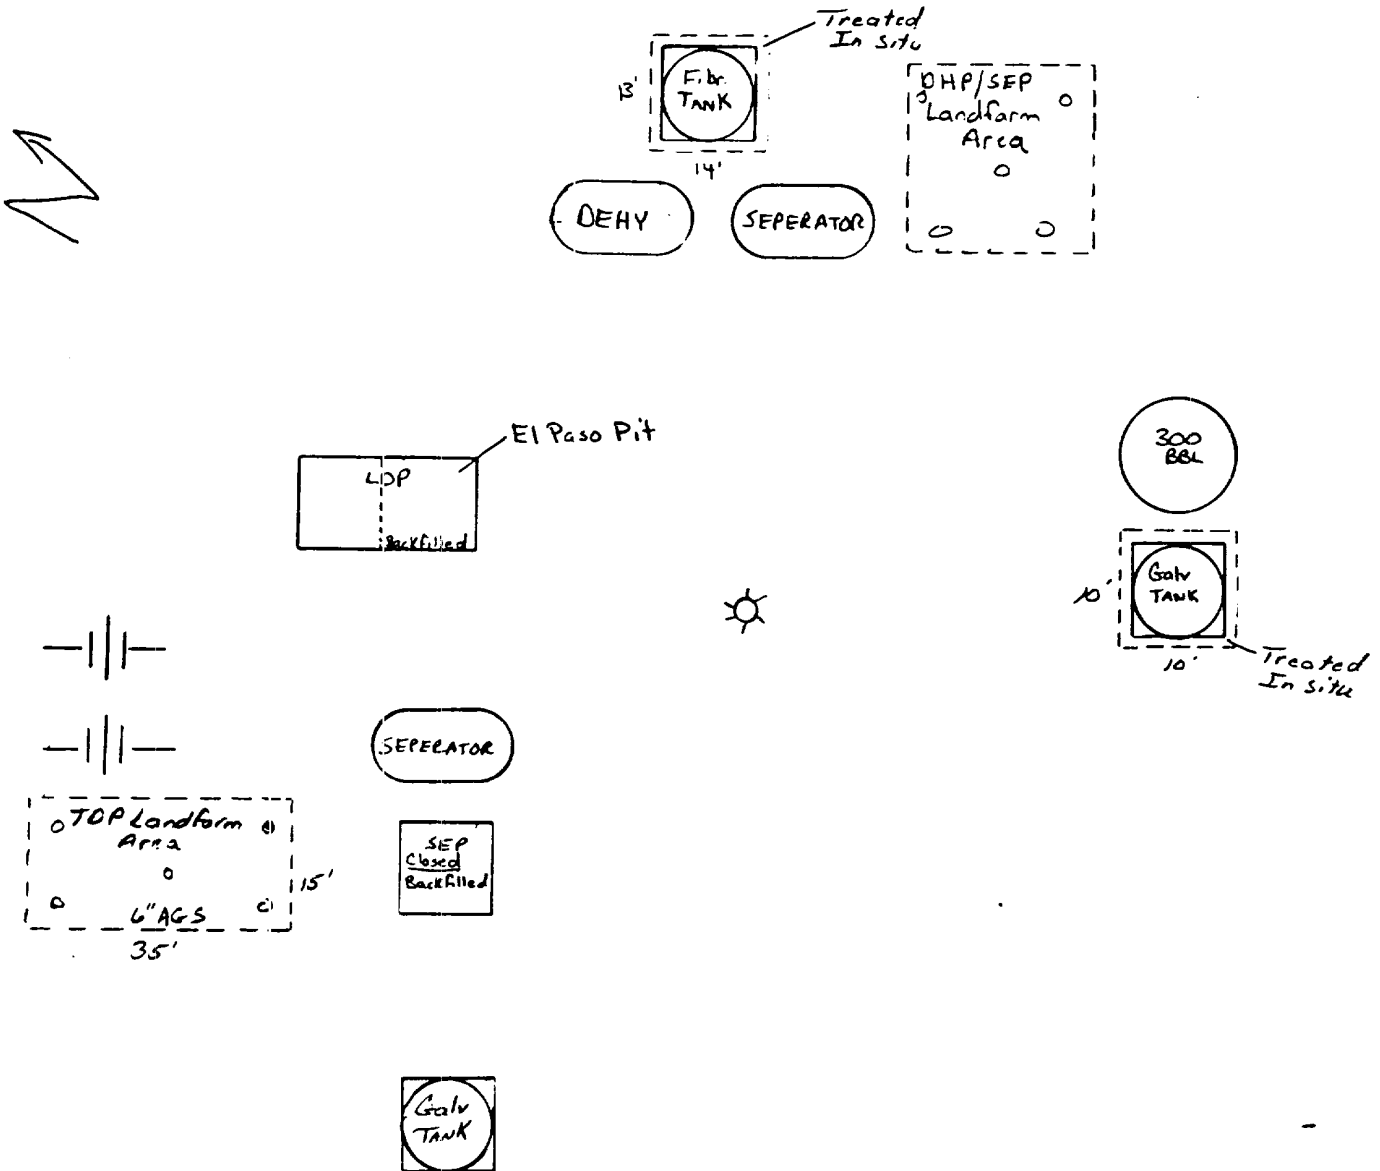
Treated In situ

13'

Fibr. TANK

14'

DHP/SEP Landfarm Area

DEHY

SEPERATOR

El Paso Pit

LDP

Backfilled

300 BBL

Galv TANK

10'

10'

Treated In situ

SEPERATOR

TOP Landfarm Area

15'

6" AGS

35'

SEP Closed Backfilled

Galv TANK